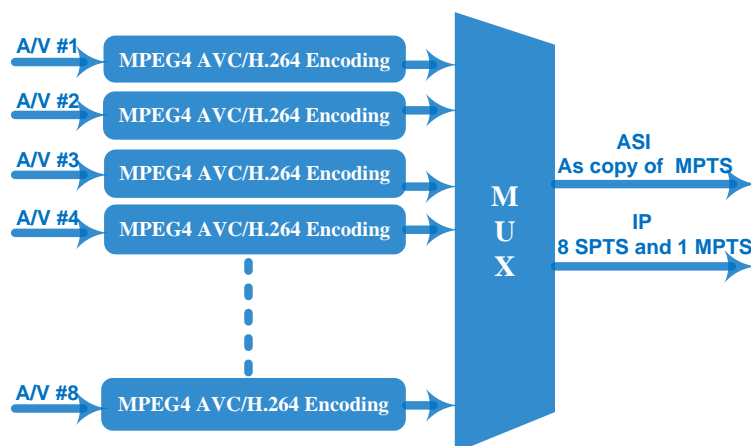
A/V #1
MPEG4 AVC/H.264 Encoding
A/V #2
MPEG4 AVC/H.264 Encoding
A/V #3
MPEG4 AVC/H.264 Encoding
A/V #4
MPEG4 AVC/H.264 Encoding
A/V #8
MPEG4 AVC/H.264 Encoding

M
U
X

ASI
As copy of MPTS

IP
8 SPTS and 1 MPTS